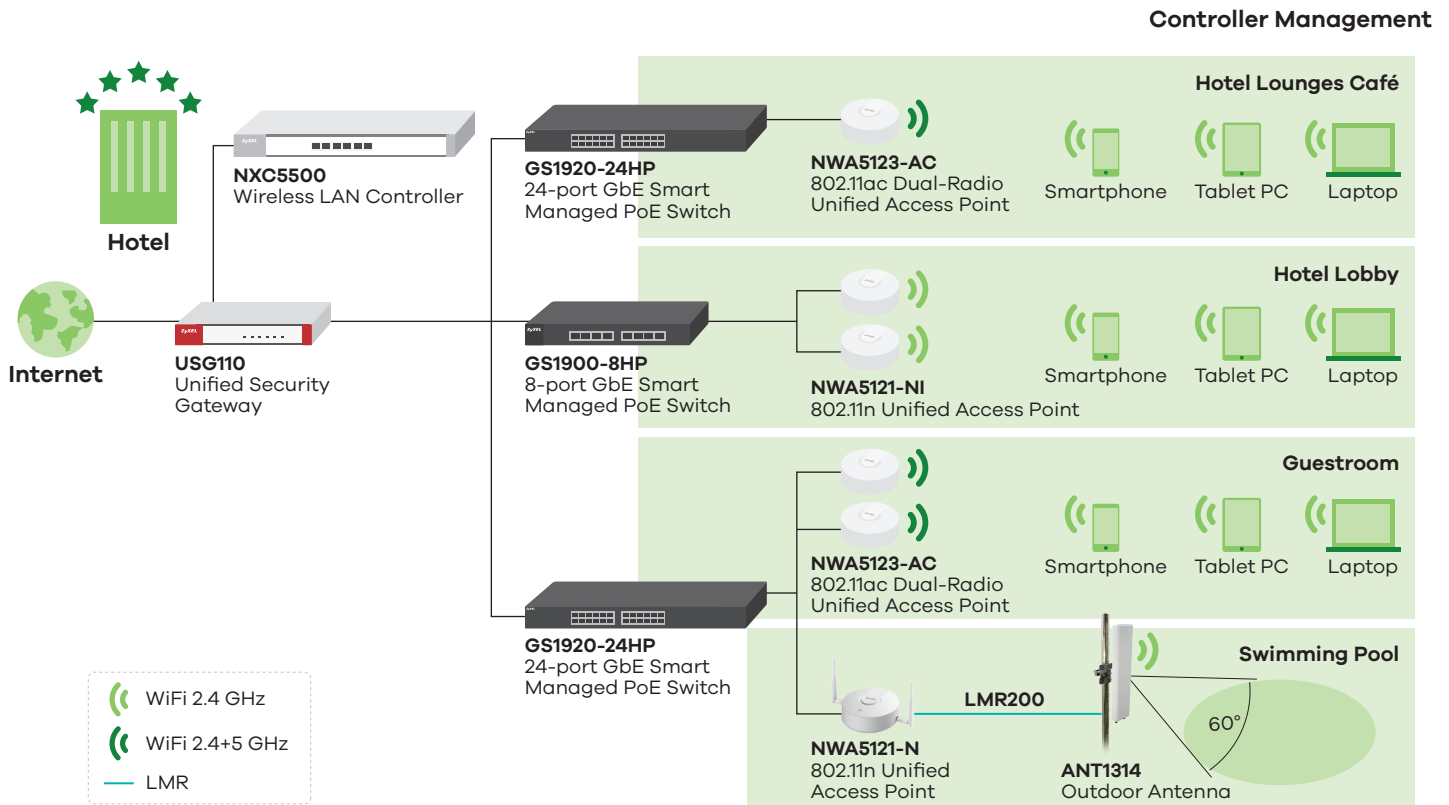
Controller Management

Hotel

NXC5500
Wireless LAN Controller

Internet

USG110
Unified Security Gateway

GS1920-24HP
24-port GbE Smart Managed PoE Switch

NWA5123-AC
802.11ac Dual-Radio Unified Access Point

Hotel Lounges Café

Smartphone

Tablet PC

Laptop

GS1900-8HP
8-port GbE Smart Managed PoE Switch

NWA5121-NI
802.11n Unified Access Point

Hotel Lobby

Smartphone

Tablet PC

Laptop

NWA5123-AC
802.11ac Dual-Radio Unified Access Point

Guestroom

Smartphone

Tablet PC

Laptop

GS1920-24HP
24-port GbE Smart Managed PoE Switch

Swimming Pool

LMR200

NWA5121-N
802.11n Unified Access Point

ANT1314
Outdoor Antenna

60°

WiFi 2.4 GHz

WiFi 2.4+5 GHz

LMR